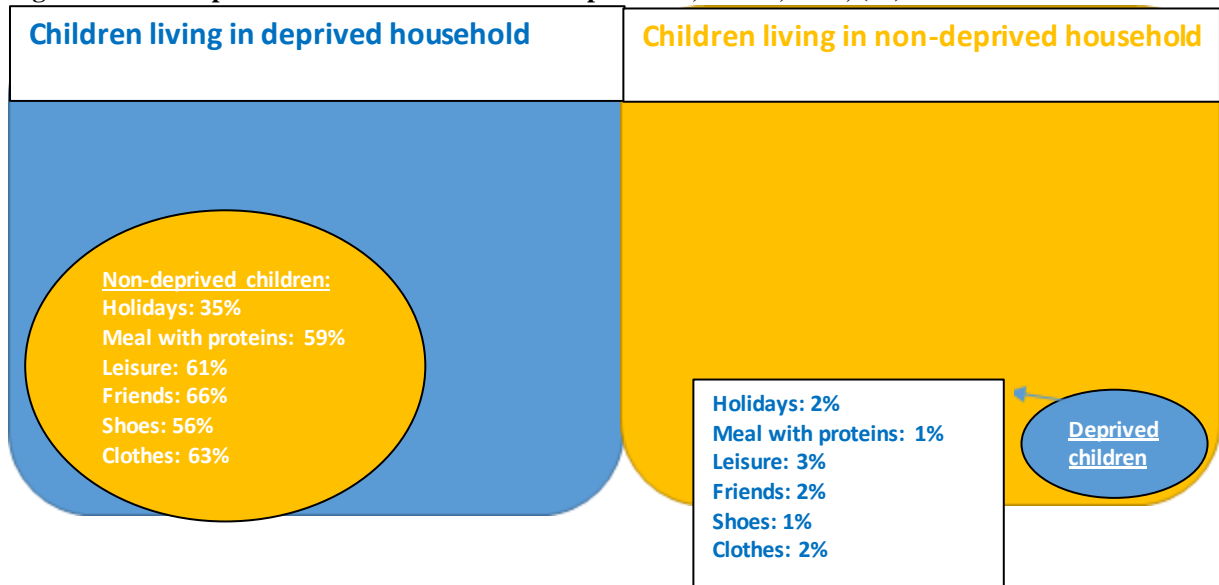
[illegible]

Children living in deprived household

Children living in non-deprived household

Non-deprived children:
Holidays: 35%
Meal with proteins: 59%
Leisure: 61%
Friends: 66%
Shoes: 56%
Clothes: 63%

Holidays: 2%
Meal with proteins: 1%
Leisure: 3%
Friends: 2%
Shoes: 1%
Clothes: 2%

Deprived children